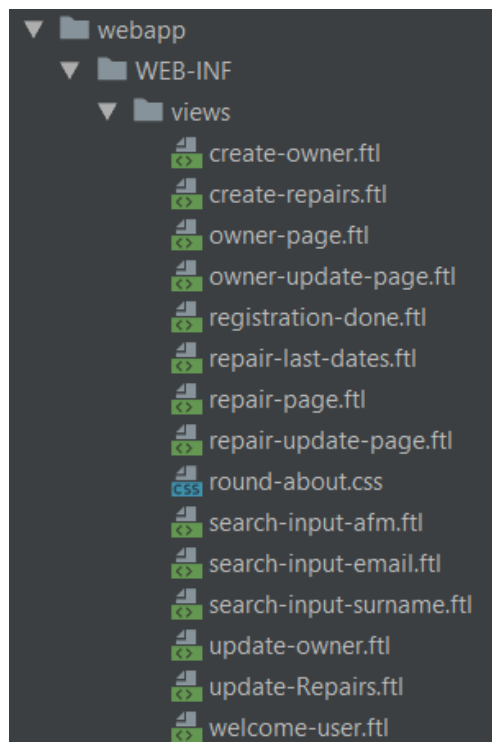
webapp
WEB-INF
views
<> create-owner.ftl
<> create-repairs.ftl
<> owner-page.ftl
<> owner-update-page.ftl
<> registration-done.ftl
<> repair-last-dates.ftl
<> repair-page.ftl
<> repair-update-page.ftl
CSS round-about.css
<> search-input-afm.ftl
<> search-input-email.ftl
<> search-input-surname.ftl
<> update-owner.ftl
<> update-Repairs.ftl
<> welcome-user.ftl